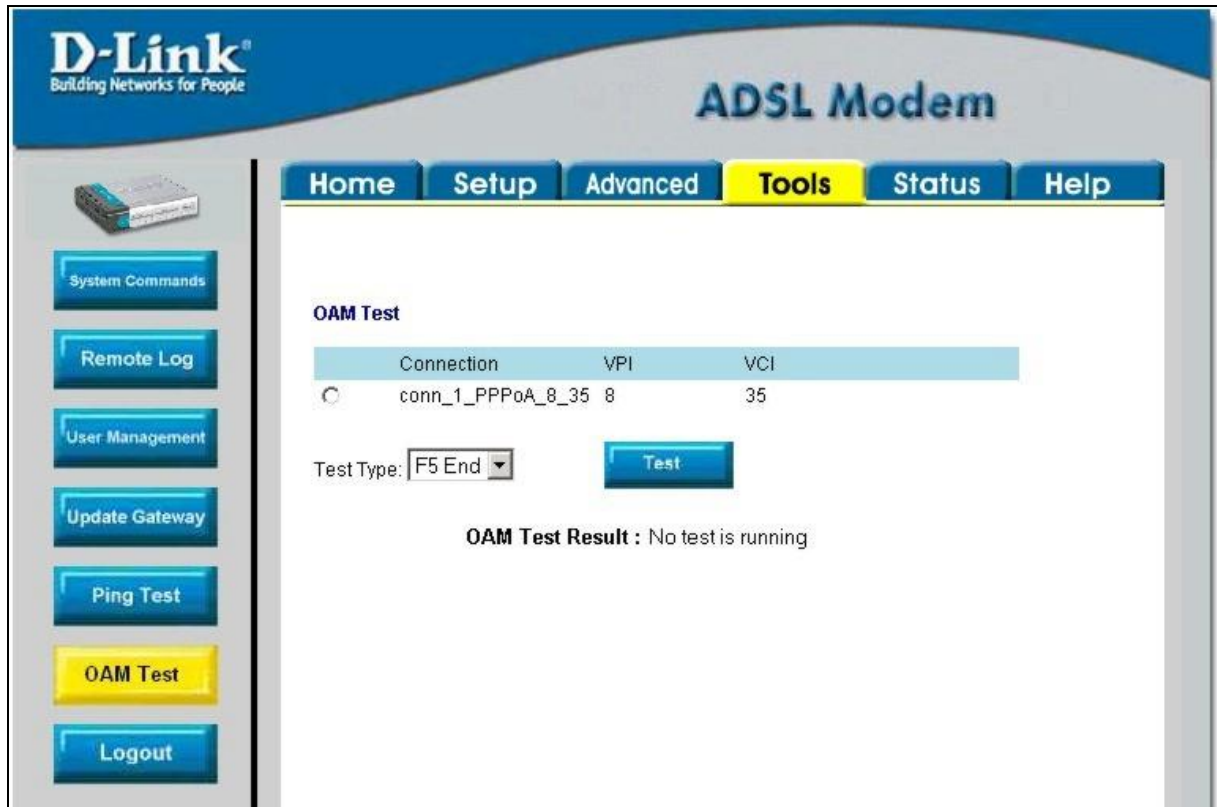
D-Link®
Building Networks for People

ADSL Modem

Home
Setup
Advanced
Tools
Status
Help

System Commands
Remote Log
User Management
Update Gateway
Ping Test
OAM Test
Logout

OAM Test

| | Connection | VPI | VCI |
|---|---|---|---|
| ○ | conn_1_PPPoA_8_35 | 8 | 35 |

Test Type: F5 End

Test

OAM Test Result : No test is running